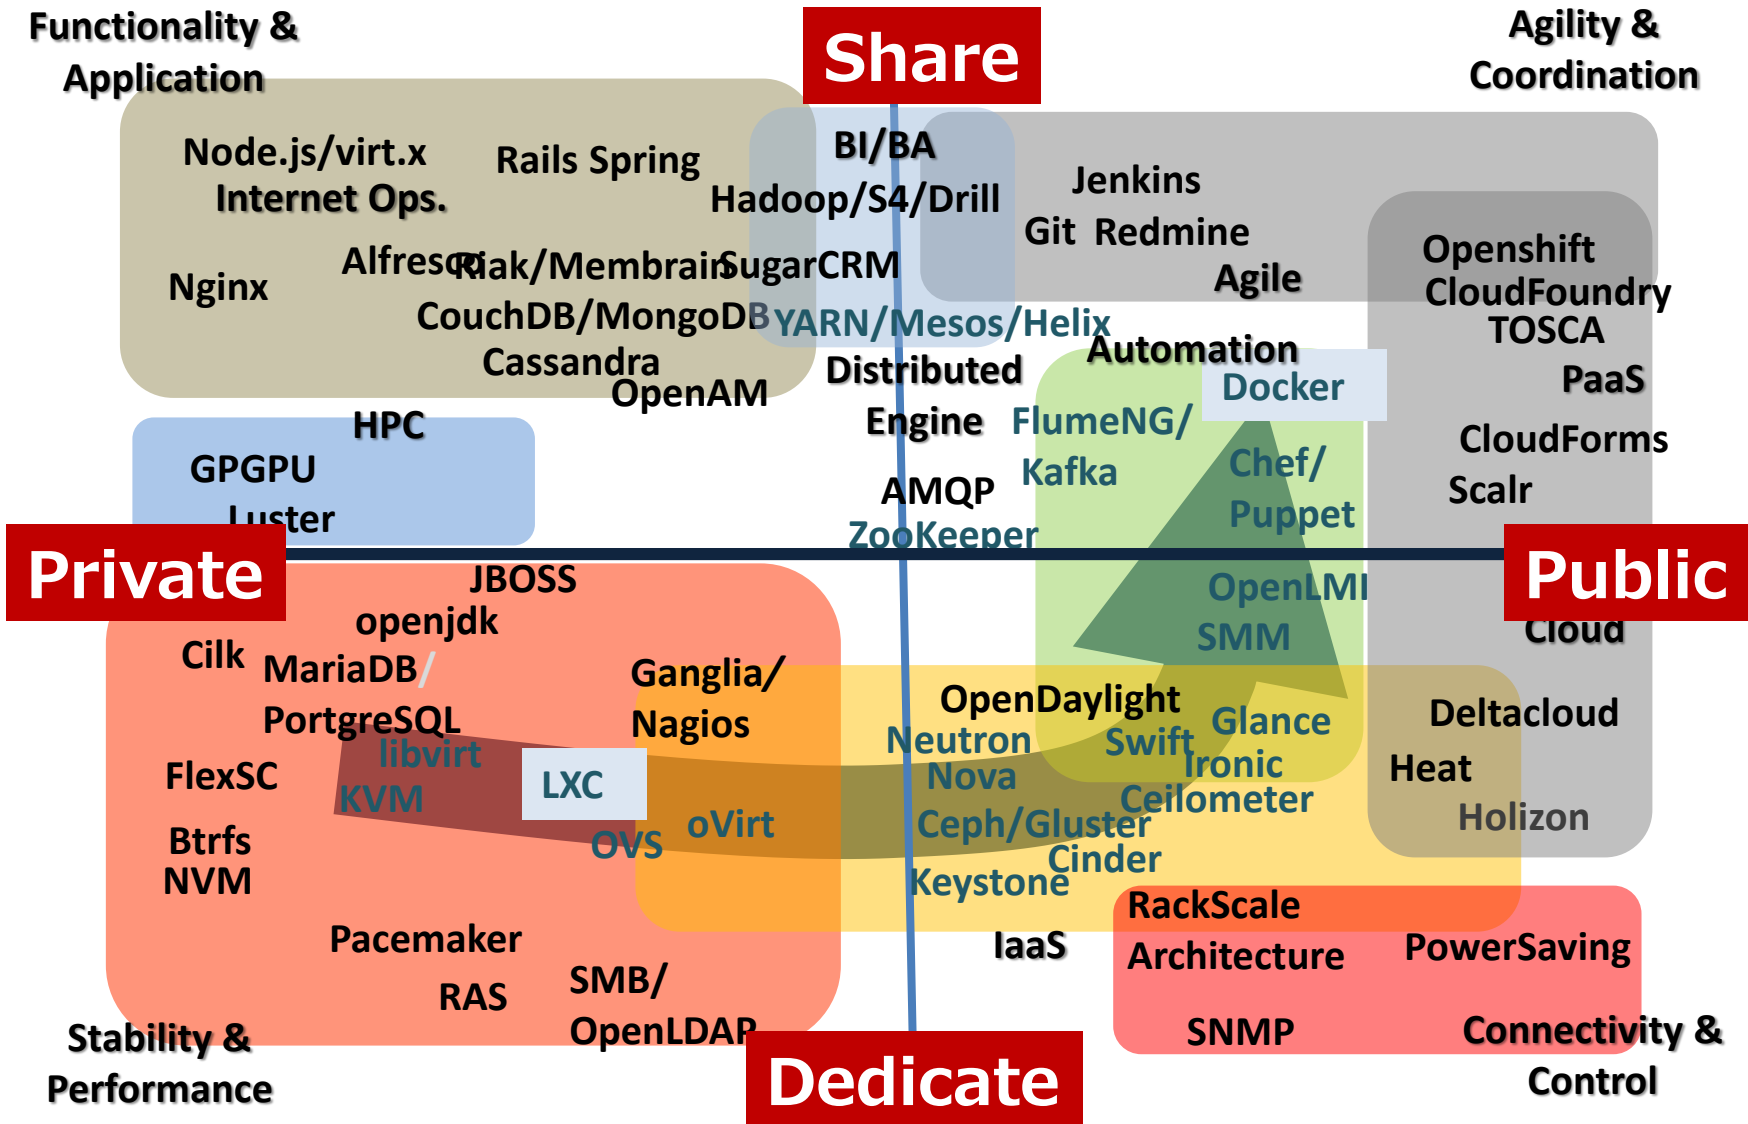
Functionality & Application

Share

Agility & Coordination

Node.js/virt.x
Internet Ops.
Rails Spring
Nginx
Alfresco
Riak/Membrain
SugarCRM
CouchDB/MongoDB
Cassandra
OpenAM

BI/BA
Hadoop/S4/Drill
YARN/Mesos/Helix
Distributed Engine
AMQP
ZooKeeper

Jenkins
Git Redmine
Agile
Automation
Docker
FlumeNG/ Kafka
Chef/ Puppet
OpenLMI
SMM

Openshift
CloudFoundry
TOSCA
PaaS
CloudForms
Scalr
Cloud

HPC
GPGPU
Luster

Private

Public

JBOSS
openjdk
Cilk
MariaDB/ PortgreSQL
libvirt
KVM
LXC
FlexSC
Btrfs
NVM
Ganglia/ Nagios
oVirt
OVS
Pacemaker
RAS
SMB/ OpenLDAP

OpenDaylight
Neutron
Nova
Swift
Glance
Ironic
Ceilometer
Ceph/Gluster
Cinder
Keystone
IaaS

Deltacloud
Heat
Holizon

RackScale Architecture
PowerSaving
SNMP

Stability & Performance

Dedicate

Connectivity & Control